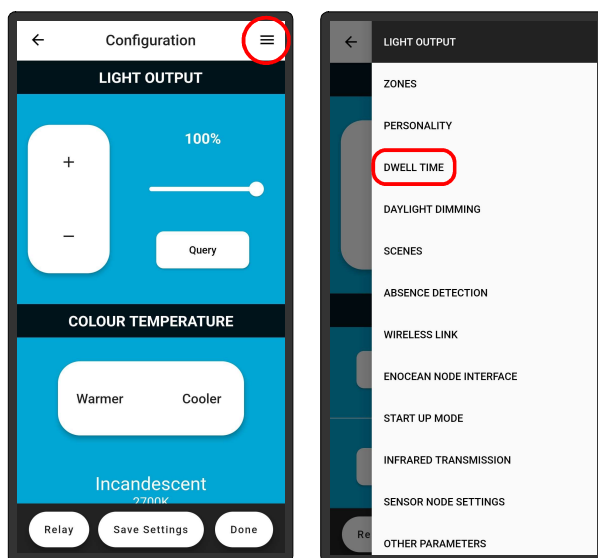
Configuration

LIGHT OUTPUT

100%

+

−

Query

COLOUR TEMPERATURE

Warmer

Cooler

Incandescent

2700K

Relay

Save Settings

Done

LIGHT OUTPUT

ZONES

PERSONALITY

DWELL TIME

DAYLIGHT DIMMING

SCENES

ABSENCE DETECTION

WIRELESS LINK

ENOCEAN NODE INTERFACE

START UP MODE

INFRARED TRANSMISSION

SENSOR NODE SETTINGS

OTHER PARAMETERS

Re